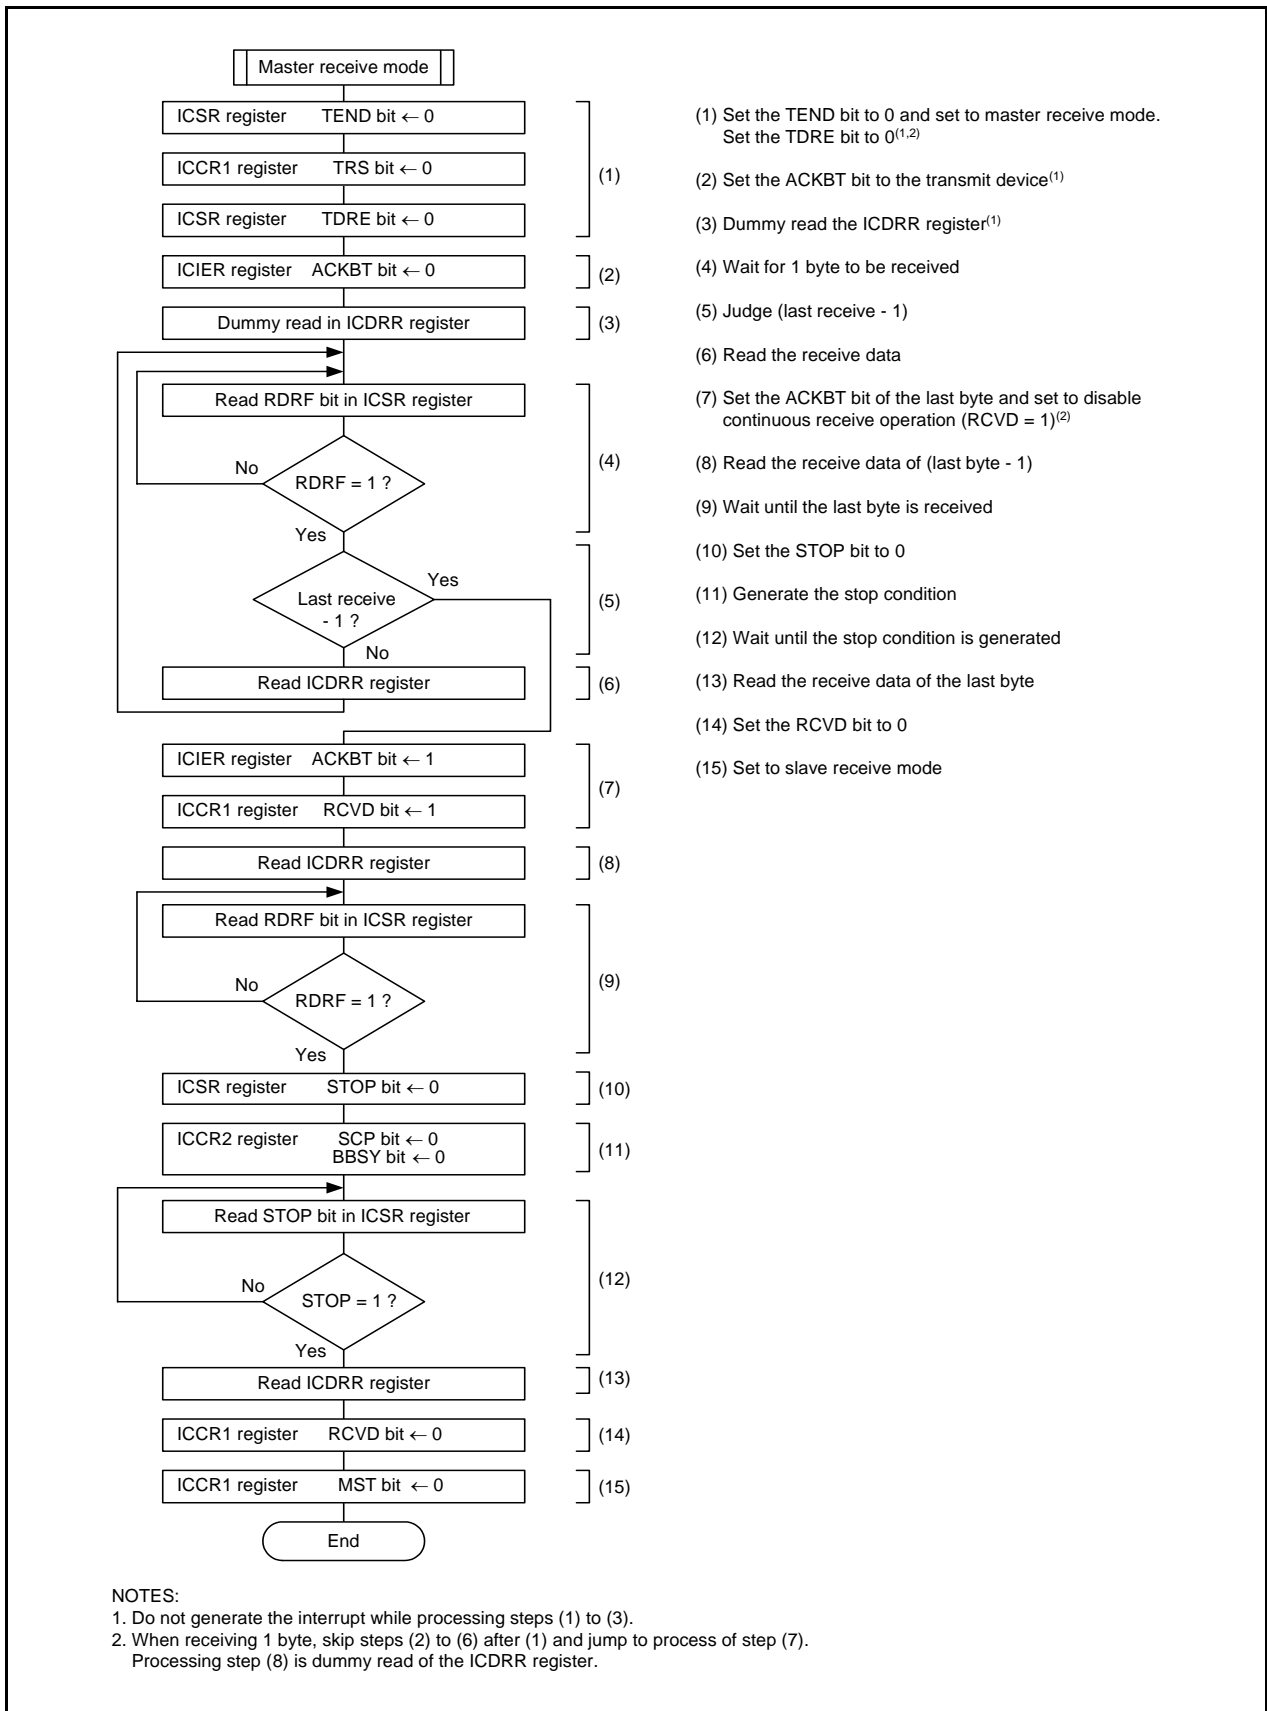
Master receive mode

ICSR register TEND bit ← 0

ICCR1 register TRS bit ← 0

ICSR register TDRE bit ← 0

(1)

ICIER register ACKBT bit ← 0

(2)

Dummy read in ICDRR register

(3)

Read RDRF bit in ICSR register

No

RDRF = 1 ?

Yes

(4)

Last receive - 1 ?

Yes

No

(5)

Read ICDRR register

(6)

ICIER register ACKBT bit ← 1

ICCR1 register RCVD bit ← 1

(7)

Read ICDRR register

(8)

Read RDRF bit in ICSR register

No

RDRF = 1 ?

Yes

(9)

ICSR register STOP bit ← 0

(10)

ICCR2 register SCP bit ← 0 BBSY bit ← 0

(11)

Read STOP bit in ICSR register

No

STOP = 1 ?

Yes

(12)

Read ICDRR register

(13)

ICCR1 register RCVD bit ← 0

(14)

ICCR1 register MST bit ← 0

(15)

End

(1) Set the TEND bit to 0 and set to master receive mode. Set the TDRE bit to $0^{(1,2)}$

(2) Set the ACKBT bit to the transmit device$^{(1)}$

(3) Dummy read the ICDRR register$^{(1)}$

(4) Wait for 1 byte to be received

(5) Judge (last receive - 1)

(6) Read the receive data

(7) Set the ACKBT bit of the last byte and set to disable continuous receive operation (RCVD = 1)$^{(2)}$

(8) Read the receive data of (last byte - 1)

(9) Wait until the last byte is received

(10) Set the STOP bit to 0

(11) Generate the stop condition

(12) Wait until the stop condition is generated

(13) Read the receive data of the last byte

(14) Set the RCVD bit to 0

(15) Set to slave receive mode

NOTES:
1. Do not generate the interrupt while processing steps (1) to (3).
2. When receiving 1 byte, skip steps (2) to (6) after (1) and jump to process of step (7). Processing step (8) is dummy read of the ICDRR register.